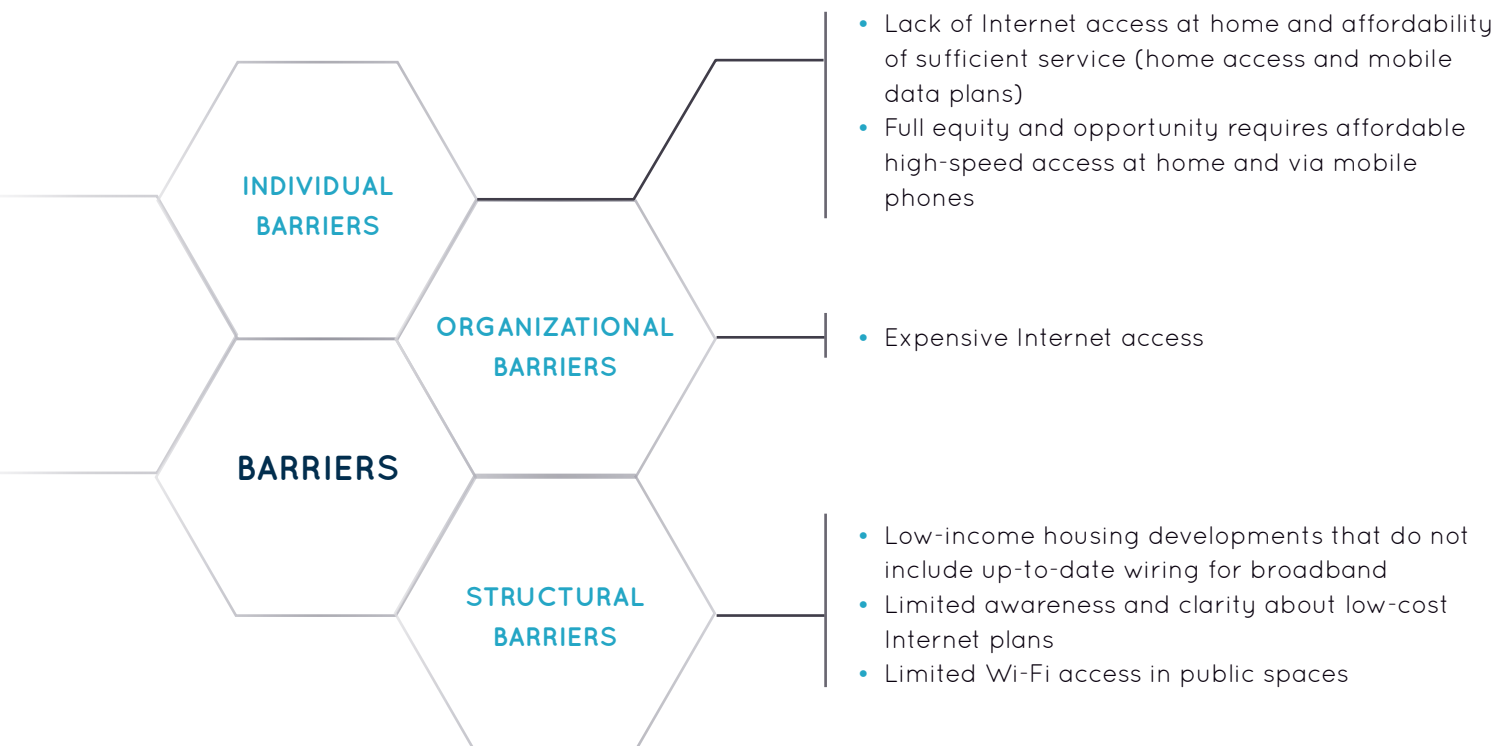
INDIVIDUAL BARRIERS

- Lack of Internet access at home and affordability of sufficient service (home access and mobile data plans)
- Full equity and opportunity requires affordable high-speed access at home and via mobile phones

ORGANIZATIONAL BARRIERS

- Expensive Internet access

BARRIERS

STRUCTURAL BARRIERS

- Low-income housing developments that do not include up-to-date wiring for broadband
- Limited awareness and clarity about low-cost Internet plans
- Limited Wi-Fi access in public spaces